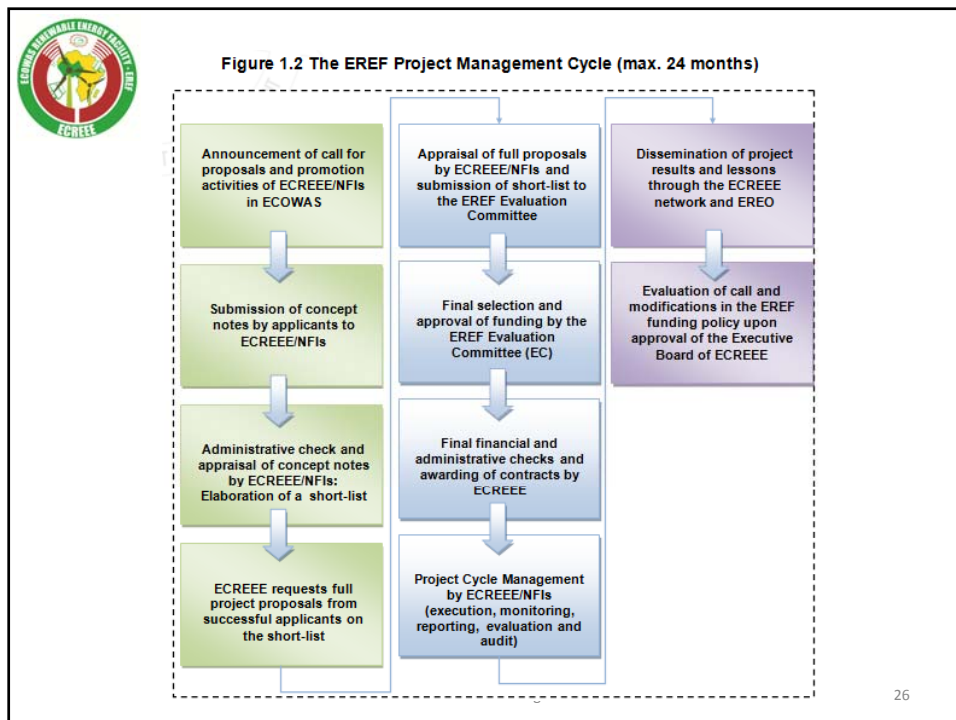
ECOWAS RENEWABLE ENERGY FACILITY - EREF
ECREEE

Figure 1.2 The EREF Project Management Cycle (max. 24 months)

Announcement of call for proposals and promotion activities of ECREEE/NFIs in ECOWAS

Submission of concept notes by applicants to ECREEE/NFIs

Administrative check and appraisal of concept notes by ECREEE/NFIs: Elaboration of a short-list

ECREEE requests full project proposals from successful applicants on the short-list

Appraisal of full proposals by ECREEE/NFIs and submission of short-list to the EREF Evaluation Committee

Final selection and approval of funding by the EREF Evaluation Committee (EC)

Final financial and administrative checks and awarding of contracts by ECREEE

Project Cycle Management by ECREEE/NFIs (execution, monitoring, reporting, evaluation and audit)

Dissemination of project results and lessons through the ECREEE network and EREO

Evaluation of call and modifications in the EREF funding policy upon approval of the Executive Board of ECREEE

26